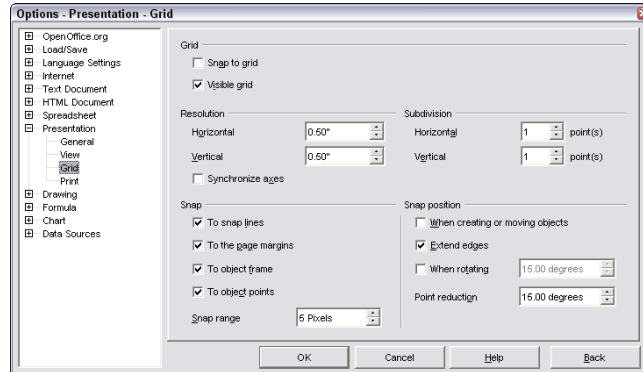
Options - Presentation - Grid

OpenOffice.org
Load/Save
Language Settings
Internet
Text Document
HTML Document
Spreadsheet
Presentation
General
View
Grid
Print
Drawing
Formula
Chart
Data Sources

Grid
Snap to grid
Visible grid

Resolution
Horizontal 0.50"
Vertical 0.50"
Synchronize axes

Subdivision
Horizontal 1 point(s)
Vertical 1 point(s)

Snap
To snap lines
To the page margins
To object frame
To object points
Snap range 5 Pixels

Snap position
When creating or moving objects
Extend edges
When rotating 15.00 degrees
Point reduction 15.00 degrees

OK
Cancel
Help
Back